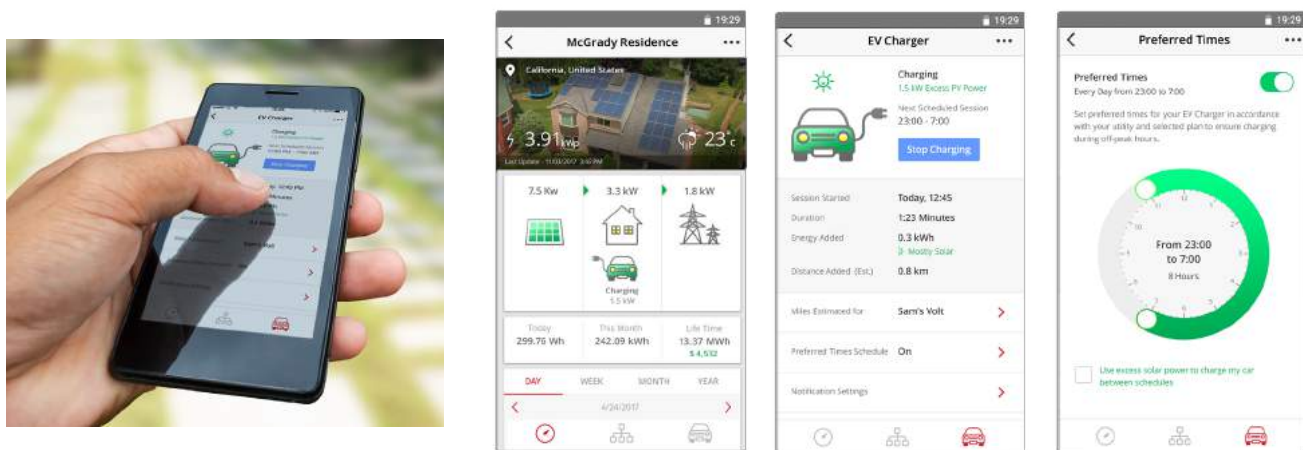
EV Charger

Charging

19:29

McGrady Residence

California, United States

3.91 kWp

23°C

Last Update - 11/03/2017 3:16 PM

7.5 Kw

3.3 kW

1.8 kW

Charging
1.5 kW

Today
299.76 Wh

This Month
242.09 kWh

Life Time
13.37 MWh
$ 4,512

DAY

WEEK

MONTH

YEAR

4/24/2017

19:29

EV Charger

Charging
1.5 kW Excess PV Power

Next Scheduled Session
23:00 - 7:00

Stop Charging

Session Started
Today, 12:45

Duration
1:23 Minutes

Energy Added
0.3 kWh
Mostly Solar

Distance Added (Est.)
0.8 km

Miles Estimated for
Sam's Volt

Preferred Times Schedule
On

Notification Settings

19:29

Preferred Times

Preferred Times
Every Day from 23:00 to 7:00

Set preferred times for your EV Charger in accordance with your utility and selected plan to ensure charging during off-peak hours.

From 23:00
to 7:00
8 Hours

Use excess solar power to charge my car between schedules